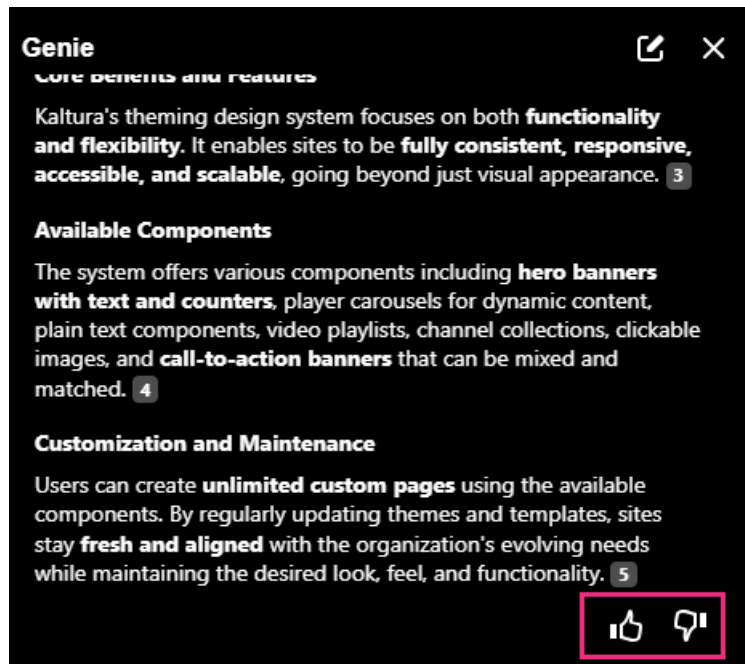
Genie

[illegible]

Kaltura's theming design system focuses on both functionality and flexibility. It enables sites to be fully consistent, responsive, accessible, and scalable, going beyond just visual appearance. 3

Available Components

The system offers various components including hero banners with text and counters, player carousels for dynamic content, plain text components, video playlists, channel collections, clickable images, and call-to-action banners that can be mixed and matched. 4

Customization and Maintenance

Users can create unlimited custom pages using the available components. By regularly updating themes and templates, sites stay fresh and aligned with the organization's evolving needs while maintaining the desired look, feel, and functionality. 5